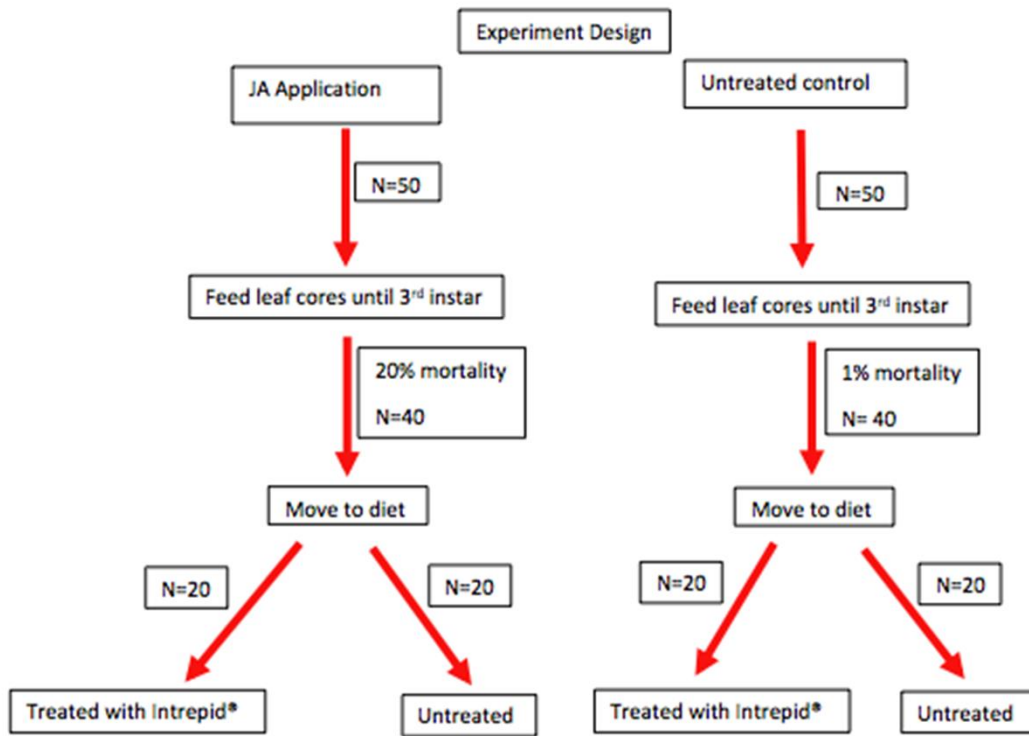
Experiment Design

JA Application

N=50

Feed leaf cores until 3$^{rd}$ instar

20% mortality

N=40

Move to diet

N=20

N=20

Treated with Intrepid®

Untreated

Untreated control

N=50

Feed leaf cores until 3$^{rd}$ instar

1% mortality

N= 40

Move to diet

N=20

N=20

Treated with Intrepid®

Untreated